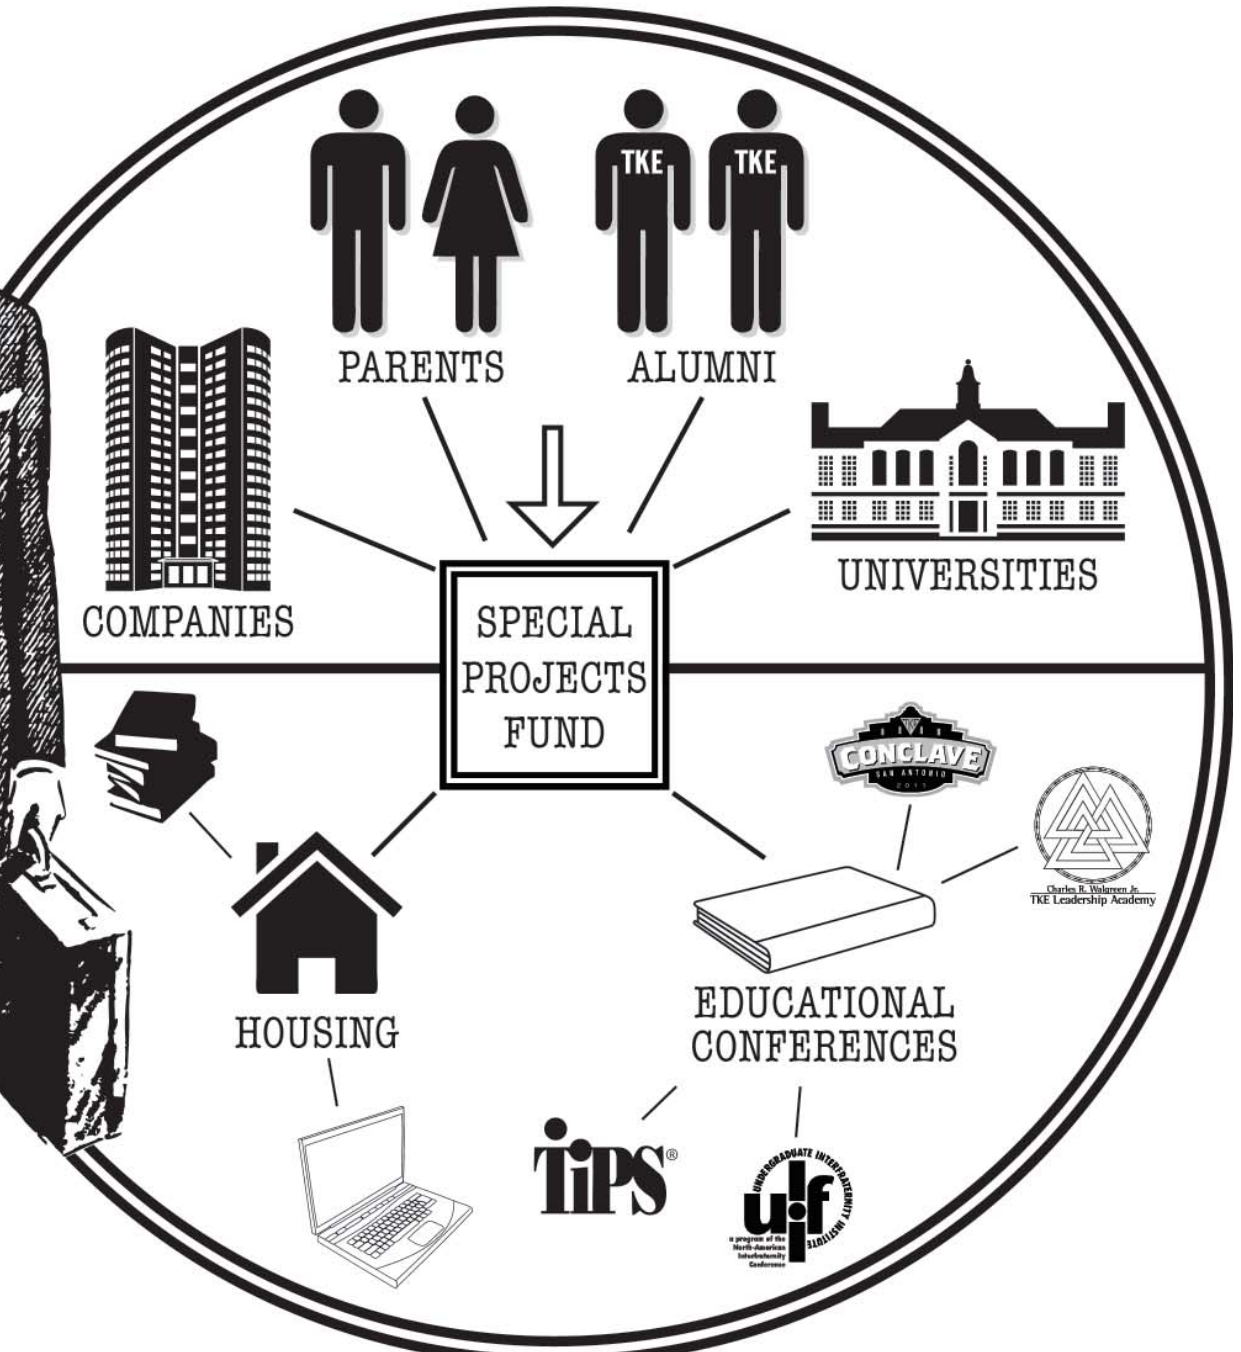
TKE TKE

PARENTS

ALUMNI

COMPANIES

UNIVERSITIES

SPECIAL PROJECTS FUND

CONCLAVE
SAN ANTONIO
2011

Charles R. Walgreen Jr.
TKE Leadership Academy

HOUSING

EDUCATIONAL CONFERENCES

TiPS®

UNDERGRADUATE INTERFRATERNITY INSTITUTE
uif
a program of the North-American Interfraternity Conference